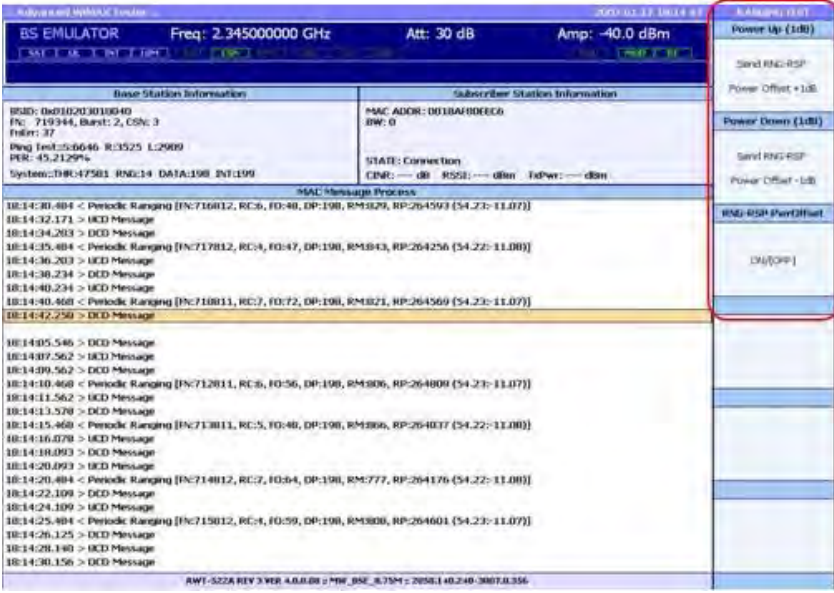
Advanced WiMAX Emulator

2007-01-17 18:14:43

RANGING TEST

BS EMULATOR Freq: 2.345000000 GHz Att: 30 dB Amp: -40.0 dBm

Power Up (1dB)

Send RNG-RSP

Power Offset +1dB

Power Down (1dB)

Send RNG-RSP

Power Offset -1dB

RNG-RSP PwrOffset

ON/[OFF]

| Base Station Information | Subscriber Station Information |
|---|---|
| BSID: 0x010203010040<br>FN: 719344, Burst: 2, CSN: 3<br>FnErr: 37<br>Ping test:S:6646 R:3525 L:2909<br>PER: 45.2129%<br>System::THR:47581 RNG:14 DATA:198 INT:199 | MAC ADDR: 0018AF0DEEC6<br>BW: 0<br>STATE: Connection<br>CINR: --- dB RSSI: --- dBm TxPwr: --- dBm |

MAC Message Process

18:14:30.484 < Periodic Ranging [FN:716812, RC:6, FO:48, DP:198, RM:829, RP:264593 (54.23:-11.07)]
18:14:32.171 > UCD Message
18:14:34.203 > DCD Message
18:14:35.484 < Periodic Ranging [FN:717812, RC:4, FO:47, DP:198, RM:843, RP:264256 (54.22:-11.08)]
18:14:36.203 > UCD Message
18:14:38.234 > DCD Message
18:14:40.234 > UCD Message
18:14:40.468 < Periodic Ranging [FN:718811, RC:7, FO:72, DP:198, RM:821, RP:264569 (54.23:-11.07)]
18:14:42.250 > DCD Message

18:14:05.546 > DCD Message
18:14:07.562 > UCD Message
18:14:09.562 > DCD Message
18:14:10.468 < Periodic Ranging [FN:712811, RC:6, FO:56, DP:198, RM:806, RP:264809 (54.23:-11.07)]
18:14:11.562 > UCD Message
18:14:13.578 > DCD Message
18:14:15.468 < Periodic Ranging [FN:713811, RC:5, FO:48, DP:198, RM:866, RP:264037 (54.22:-11.08)]
18:14:16.078 > UCD Message
18:14:18.093 > DCD Message
18:14:20.093 > UCD Message
18:14:20.484 < Periodic Ranging [FN:714812, RC:7, FO:64, DP:198, RM:777, RP:264176 (54.22:-11.08)]
18:14:22.109 > DCD Message
18:14:24.109 > UCD Message
18:14:25.484 < Periodic Ranging [FN:715812, RC:4, FO:59, DP:198, RM:808, RP:264601 (54.23:-11.07)]
18:14:26.125 > DCD Message
18:14:28.140 > UCD Message
18:14:30.156 > DCD Message

AWT-522A REV 3 VER 4.0.0.08 : MW_BSE_8.75M : 2058.140.240-3007.0.356